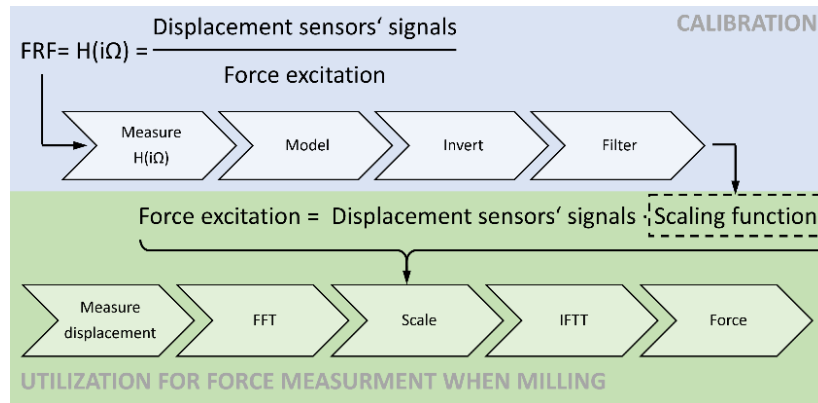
CALIBRATION

FRF= H(iΩ) = $\frac{\text{Displacement sensors' signals}}{\text{Force excitation}}$

Measure H(iΩ)

Model

Invert

Filter

Force excitation = Displacement sensors‘ signals · Scaling function

Measure displacement

FFT

Scale

IFTT

Force

UTILIZATION FOR FORCE MEASURMENT WHEN MILLING